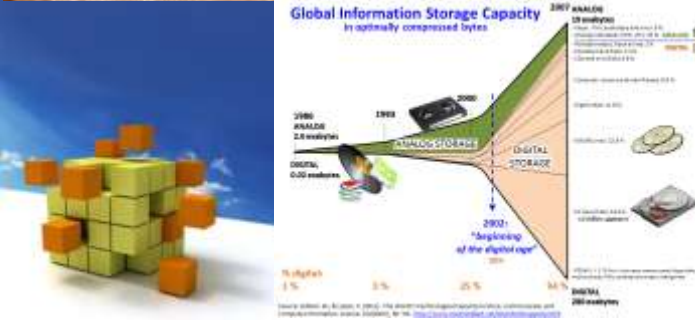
Global Information Storage Capacity
in optimally compressed bytes

2007
ANALOG
19 exabytes

1986
ANALOG
2.6 exabytes

1993

2000

DIGITAL
0.02 exabytes

ANALOG STORAGE

DIGITAL STORAGE

2002:
"beginning of the digital age"
50%

% digital:
1 %
3 %
25 %
94 %

DIGITAL
280 exabytes

Source: Hilbert, M., & López, P. (2011). The World's Technological Capacity to Store, Communicate, and Compute Information. Science, 332(6025), 60-65. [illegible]